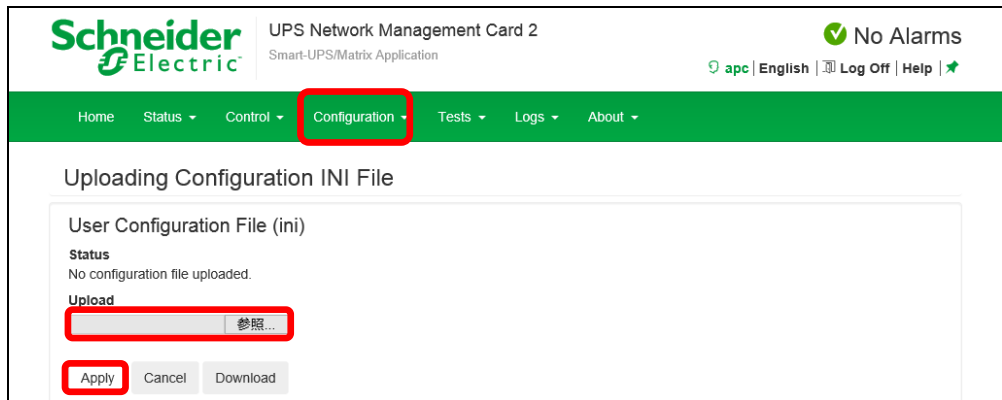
Schneider Electric

UPS Network Management Card 2
Smart-UPS/Matrix Application

No Alarms
apc | English | Log Off | Help |

Home Status Control Configuration Tests Logs About

Uploading Configuration INI File

User Configuration File (ini)

Status
No configuration file uploaded.

Upload
参照...

Apply Cancel Download